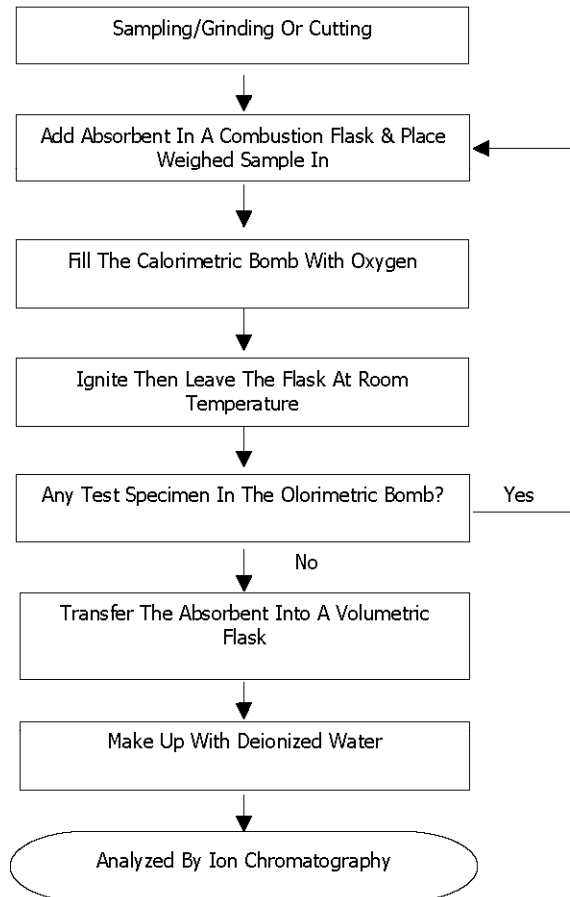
Sampling/Grinding Or Cutting

Add Absorbent In A Combustion Flask & Place Weighed Sample In

Fill The Calorimetric Bomb With Oxygen

Ignite Then Leave The Flask At Room Temperature

Any Test Specimen In The Olorimetric Bomb?

Yes

No

Transfer The Absorbent Into A Volumetric Flask

Make Up With Deionized Water

Analyzed By Ion Chromatography